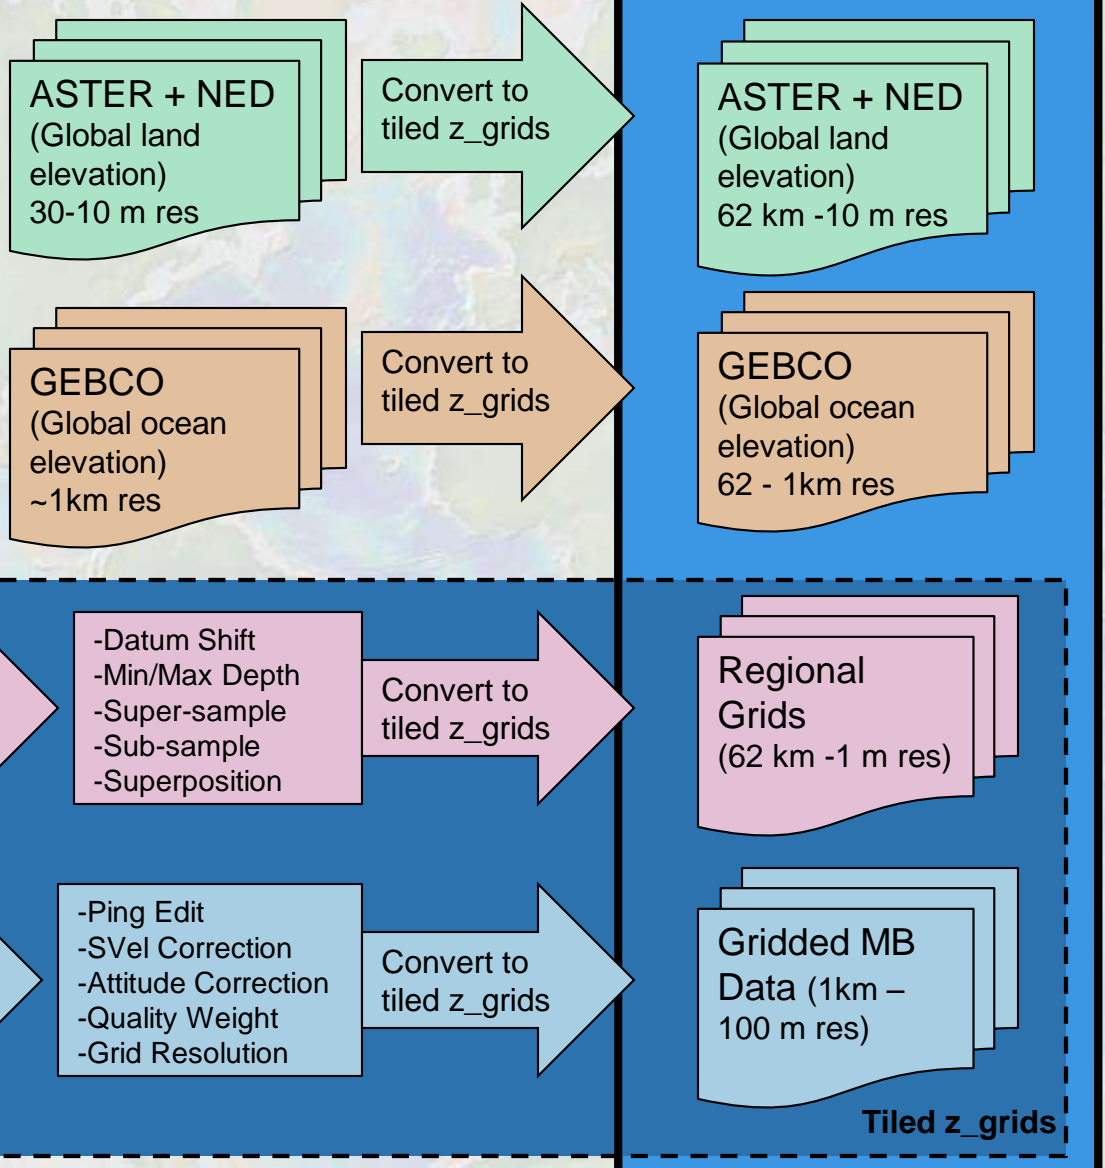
ASTER + NED
(Global land elevation)
30-10 m res

Convert to tiled z_grids

ASTER + NED
(Global land elevation)
62 km -10 m res

GEBCO
(Global ocean elevation)
~1km res

Convert to tiled z_grids

GEBCO
(Global ocean elevation)
62 - 1km res

-Datum Shift
-Min/Max Depth
-Super-sample
-Sub-sample
-Superposition

Convert to tiled z_grids

Regional Grids
(62 km -1 m res)

-Ping Edit
-SVel Correction
-Attitude Correction
-Quality Weight
-Grid Resolution

Convert to tiled z_grids

Gridded MB Data (1km – 100 m res)

Tiled z_grids